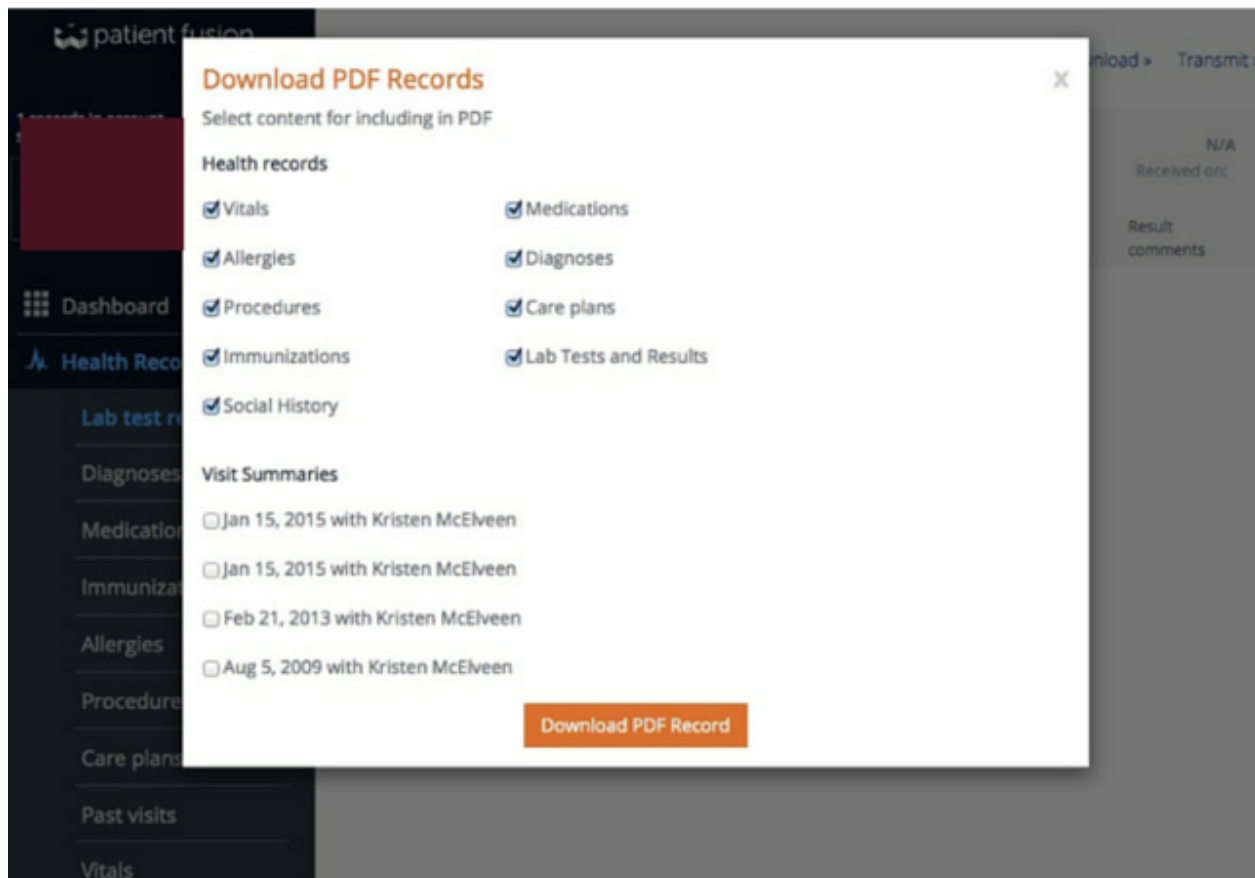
patient f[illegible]

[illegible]nload » Transmit

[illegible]

N/A
Received on:

Result comments

Dashboard

Health Reco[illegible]

Lab test r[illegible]

Diagnoses

Medicatio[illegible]

Immunizat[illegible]

Allergies

Procedure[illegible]

Care plans

Past visits

Vitals

Download PDF Records

×

Select content for including in PDF

Health records

Vitals

Medications

Allergies

Diagnoses

Procedures

Care plans

Immunizations

Lab Tests and Results

Social History

Visit Summaries

Jan 15, 2015 with Kristen McElveen

Jan 15, 2015 with Kristen McElveen

Feb 21, 2013 with Kristen McElveen

Aug 5, 2009 with Kristen McElveen

Download PDF Record